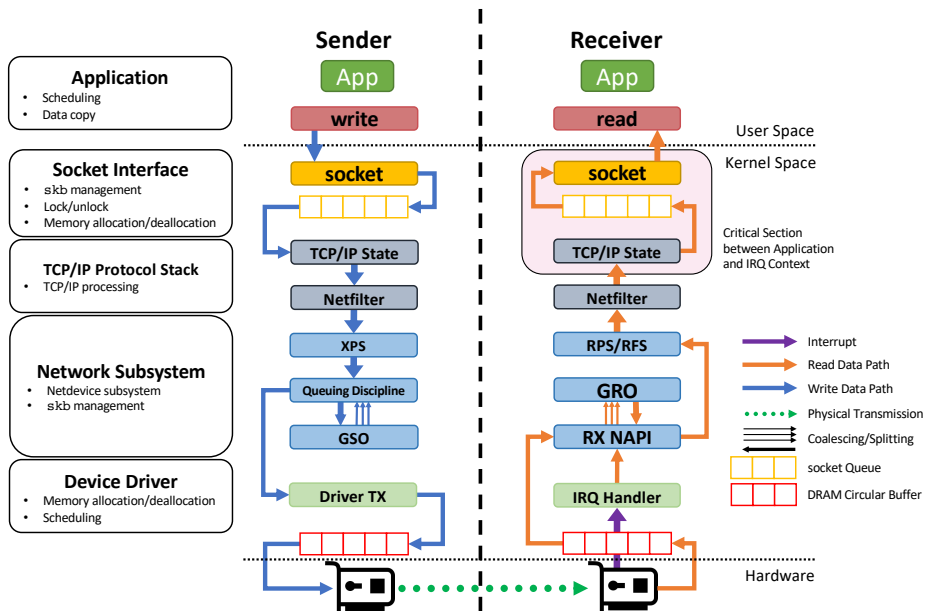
Application
- Scheduling
- Data copy

Socket Interface
- skb management
- Lock/unlock
- Memory allocation/deallocation

TCP/IP Protocol Stack
- TCP/IP processing

Network Subsystem
- Netdevice subsystem
- skb management

Device Driver
- Memory allocation/deallocation
- Scheduling

Sender

App

write

socket

TCP/IP State

Netfilter

XPS

Queuing Discipline

GSO

Driver TX

Receiver

App

read

socket

TCP/IP State

Netfilter

RPS/RFS

GRO

RX NAPI

IRQ Handler

User Space

Kernel Space

Critical Section between Application and IRQ Context

Hardware

Interrupt

Read Data Path

Write Data Path

Physical Transmission

Coalescing/Splitting

socket Queue

DRAM Circular Buffer